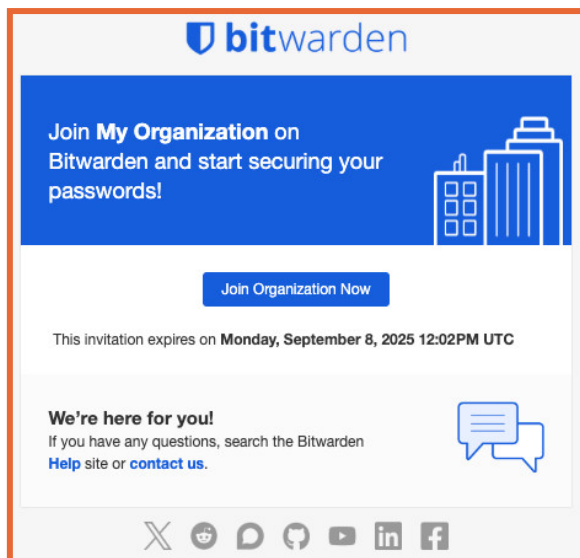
bitwarden

Join **My Organization** on Bitwarden and start securing your passwords!

Join Organization Now

This invitation expires on **Monday, September 8, 2025 12:02PM UTC**

**We're here for you!**
If you have any questions, search the Bitwarden **Help** site or **contact us**.